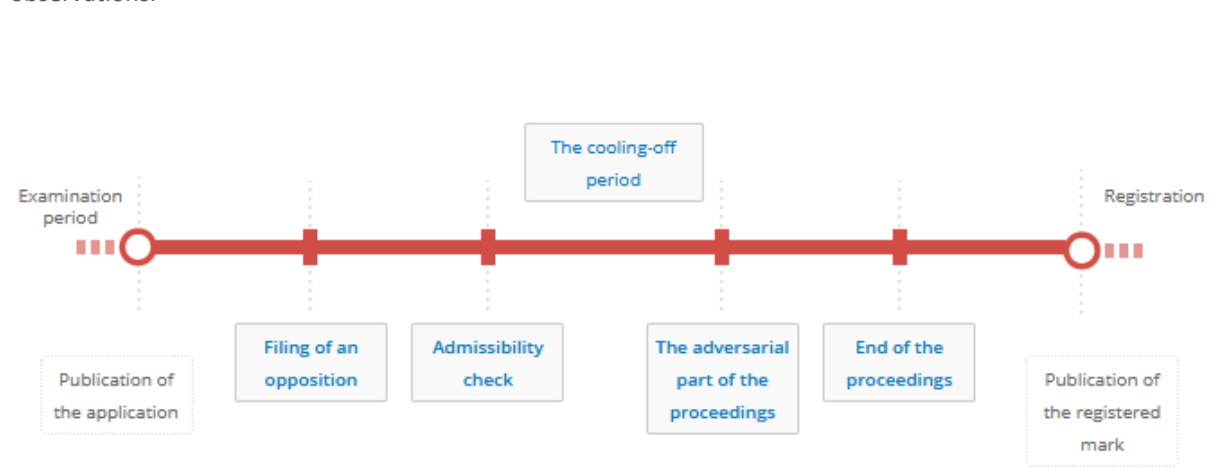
The cooling-off period

Examination period

Registration

Publication of the application

Filing of an opposition

Admissibility check

The adversarial part of the proceedings

End of the proceedings

Publication of the registered mark